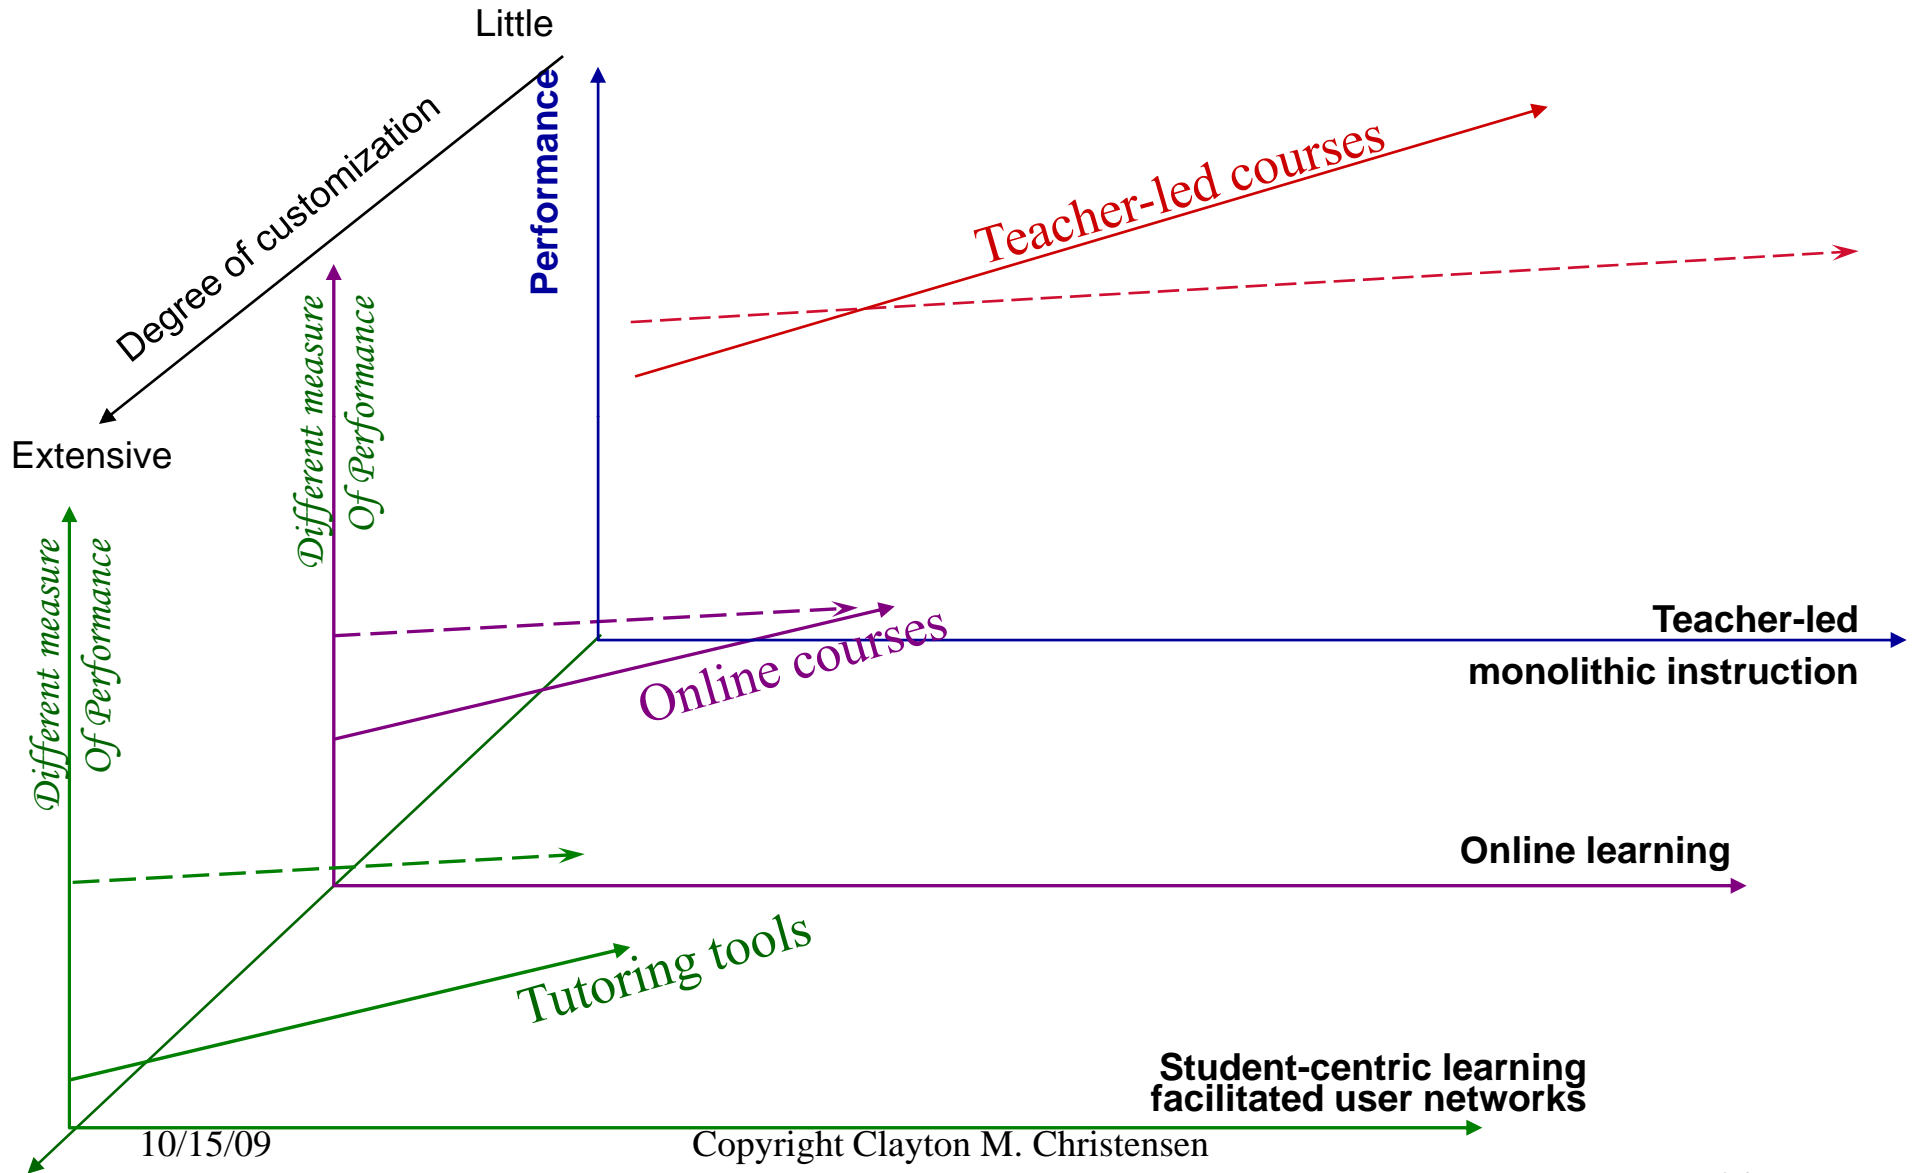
Little

Degree of customization

Extensive

Performance

Teacher-led courses

Different measure Of Performance

Different measure Of Performance

Online courses

Teacher-led monolithic instruction

Online learning

Tutoring tools

Student-centric learning facilitated user networks

10/15/09

Copyright Clayton M. Christensen